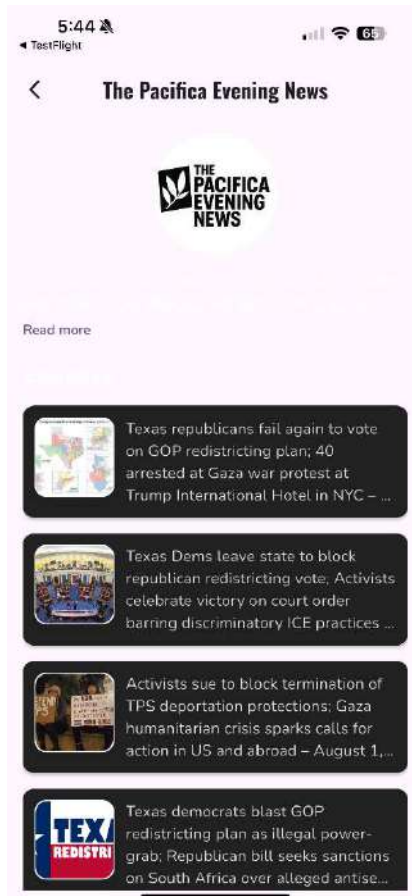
5:44
◂ TestFlight
65

<

The Pacifica Evening News

THE PACIFICA EVENING NEWS

Read more

Texas republicans fail again to vote on GOP redistricting plan; 40 arrested at Gaza war protest at Trump International Hotel in NYC – ...

Texas Dems leave state to block republican redistricting vote; Activists celebrate victory on court order barring discriminatory ICE practices ...

Activists sue to block termination of TPS deportation protections; Gaza humanitarian crisis sparks calls for action in US and abroad – August 1,...

TEXA REDISTRI

Texas democrats blast GOP redistricting plan as illegal power-grab; Republican bill seeks sanctions on South Africa over alleged antise...